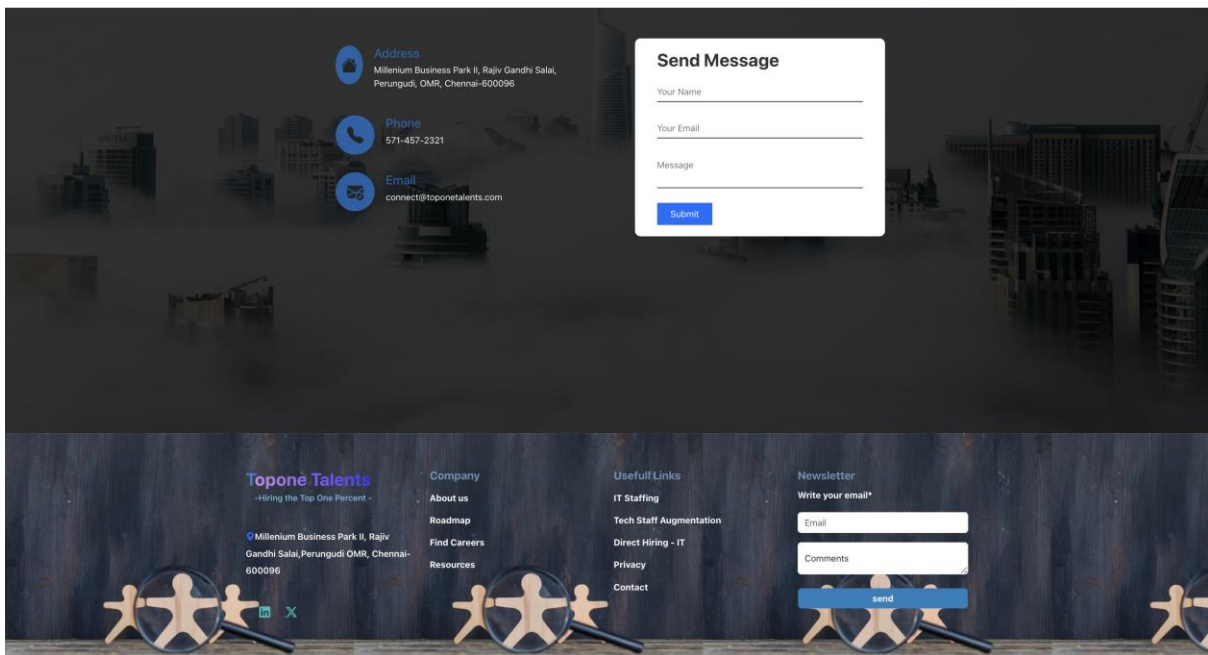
Address
Millenium Business Park II, Rajiv Gandhi Salai, Perungudi, OMR, Chennai-600096

Phone
571-457-2321

Email
connect@toponetalents.com

Send Message

Your Name

Your Email

Message

Submit

Topone Talents
-Hiring the Top One Percent -

Millenium Business Park II, Rajiv Gandhi Salai,Perungudi OMR, Chennai-600096

Company
About us
Roadmap
Find Careers
Resources

Usefull Links
IT Staffing
Tech Staff Augmentation
Direct Hiring - IT
Privacy
Contact

Newsletter
Write your email*
Email
Comments
send